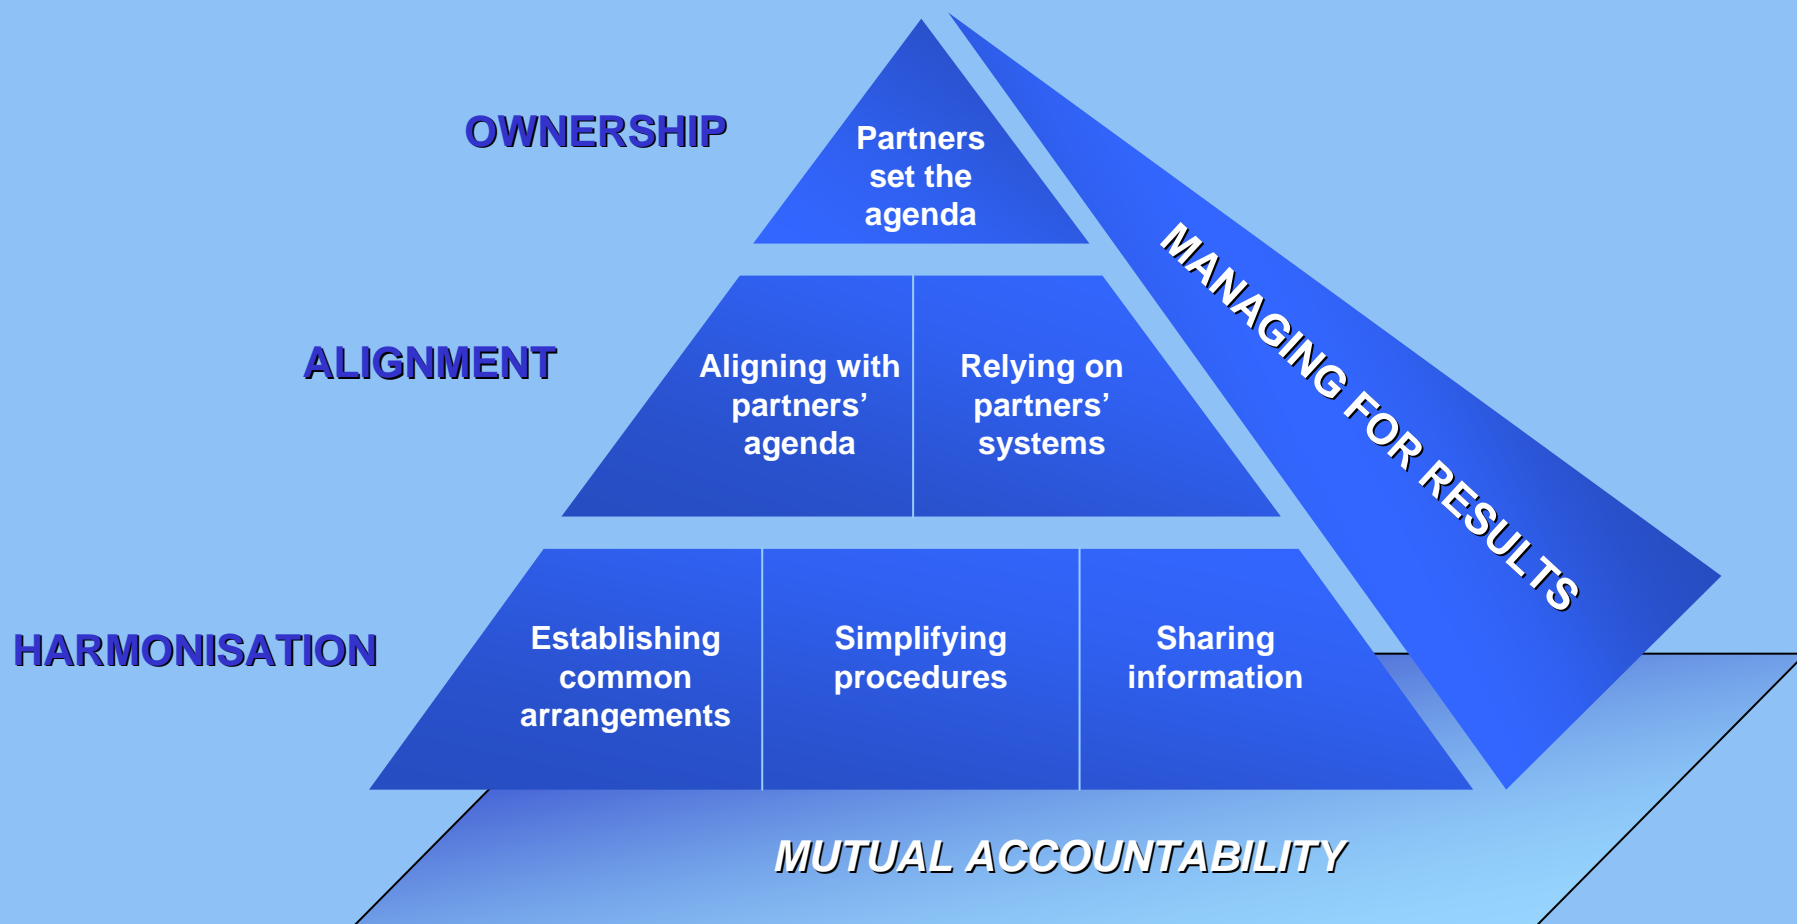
OWNERSHIP

Partners set the agenda

ALIGNMENT

Aligning with partners' agenda

Relying on partners' systems

HARMONISATION

Establishing common arrangements

Simplifying procedures

Sharing information

MANAGING FOR RESULTS

MUTUAL ACCOUNTABILITY